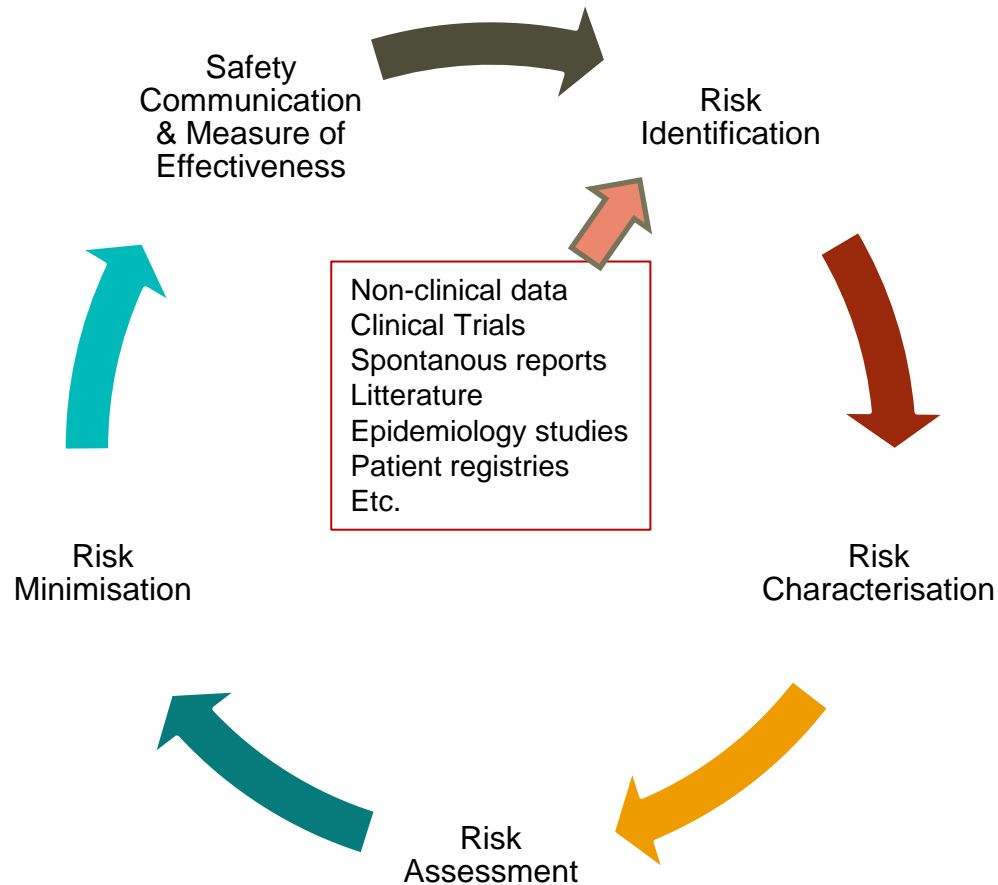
Safety Communication & Measure of Effectiveness

Risk Identification

Non-clinical data
Clinical Trials
Spontanous reports
Litterature
Epidemiology studies
Patient registries
Etc.

Risk Minimisation

Risk Characterisation

Risk Assessment